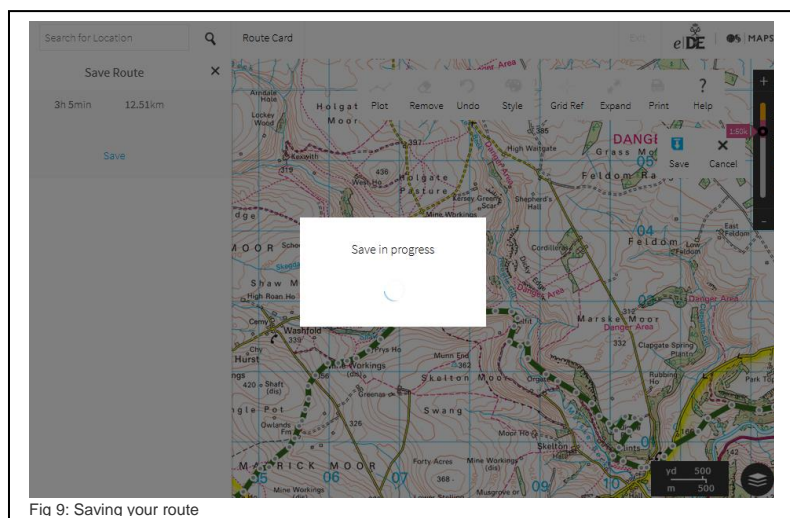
Search for Location

Route Card

Exit

e|DE

MAPS

Save Route

3h 5min 12.51km

Save

Plot Remove Undo Style Grid Ref Expand Print Help

Save Cancel

1:50k

Save in progress

Holgate Moor

Holgate Pasture

Feldom Range

Feldom

Marske Moor

Danger Area

Shaw

Washfold

Hurst

Skelton Moor

Swang

Pot

Marrick Moor

Mine Workings

yd 500

m 500

Fig 9: Saving your route